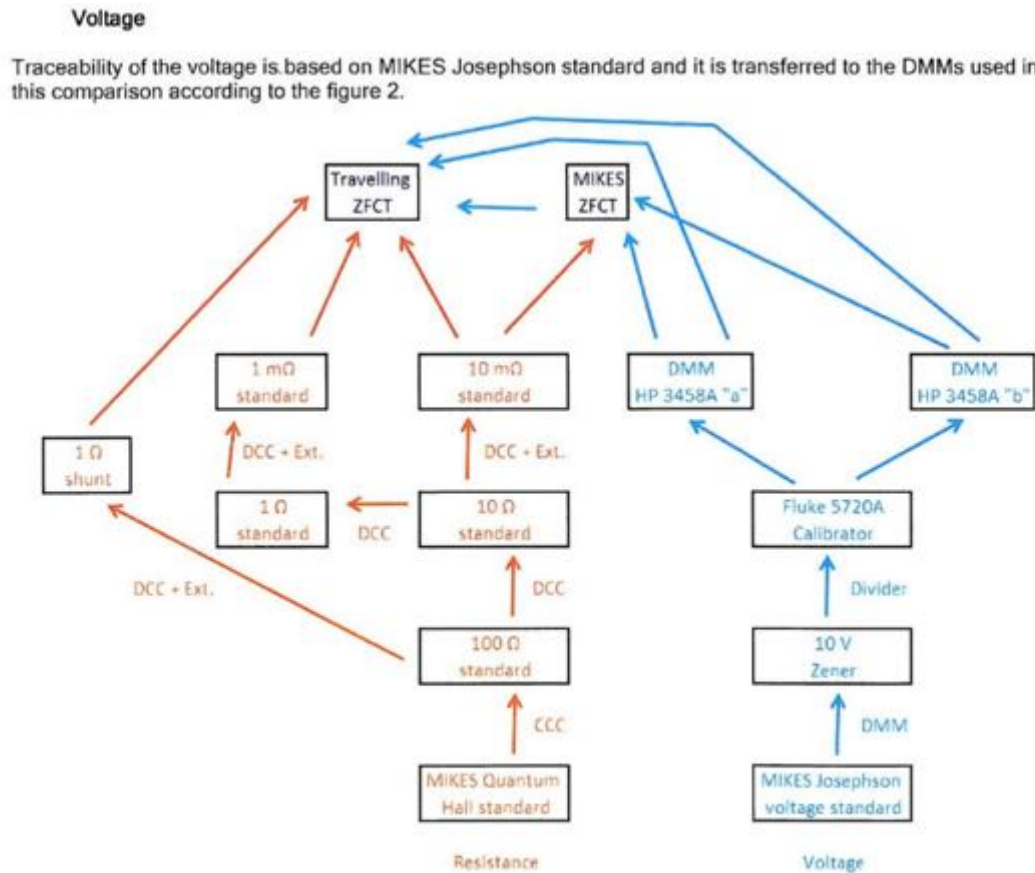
Voltage

Traceability of the voltage is based on MIKES Josephson standard and it is transferred to the DMMs used in this comparison according to the figure 2.

Travelling ZFCT

MIKES ZFCT

1 mΩ standard

10 mΩ standard

DMM HP 3458A "a"

DMM HP 3458A "b"

1 Ω shunt

DCC + Ext.

DCC + Ext.

1 Ω standard

DCC

10 Ω standard

Fluke 5720A Calibrator

DCC + Ext.

DCC

Divider

100 Ω standard

10 V Zener

CCC

DMM

MIKES Quantum Hall standard

MIKES Josephson voltage standard

Resistance

Voltage